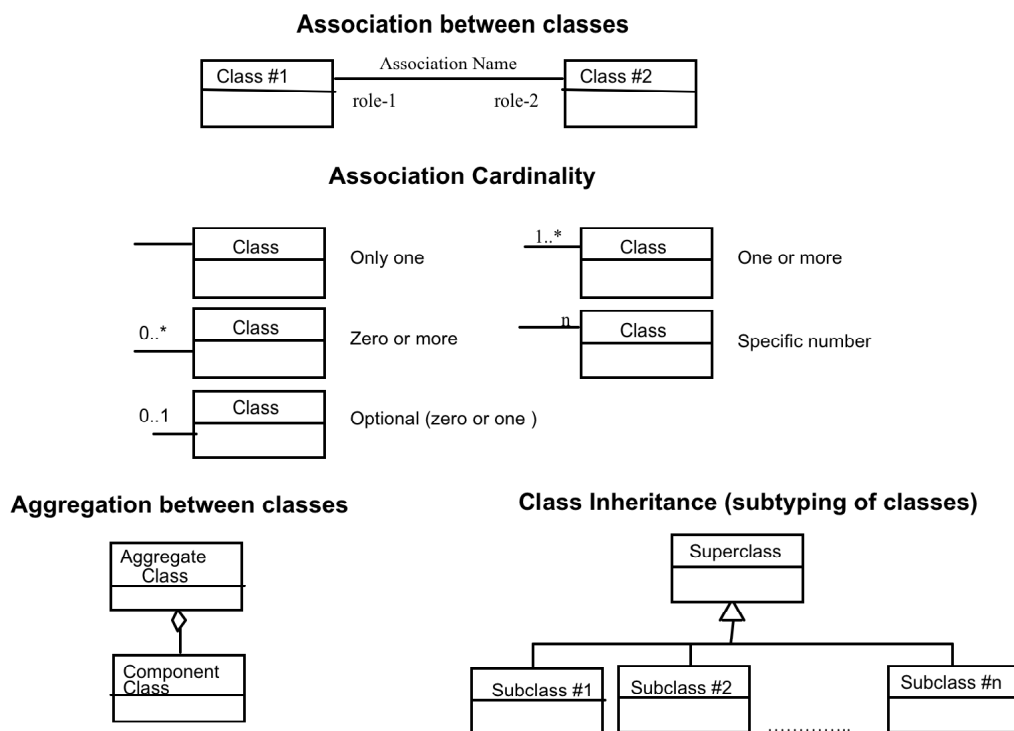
Association between classes

Class #1

Association Name

Class #2

role-1

role-2

Association Cardinality

Class

Only one

1..*

Class

One or more

0..*

Class

Zero or more

n

Class

Specific number

0..1

Class

Optional (zero or one )

Aggregation between classes

Aggregate Class

Component Class

Class Inheritance (subtyping of classes)

Superclass

Subclass #1

Subclass #2

…………..

Subclass #n